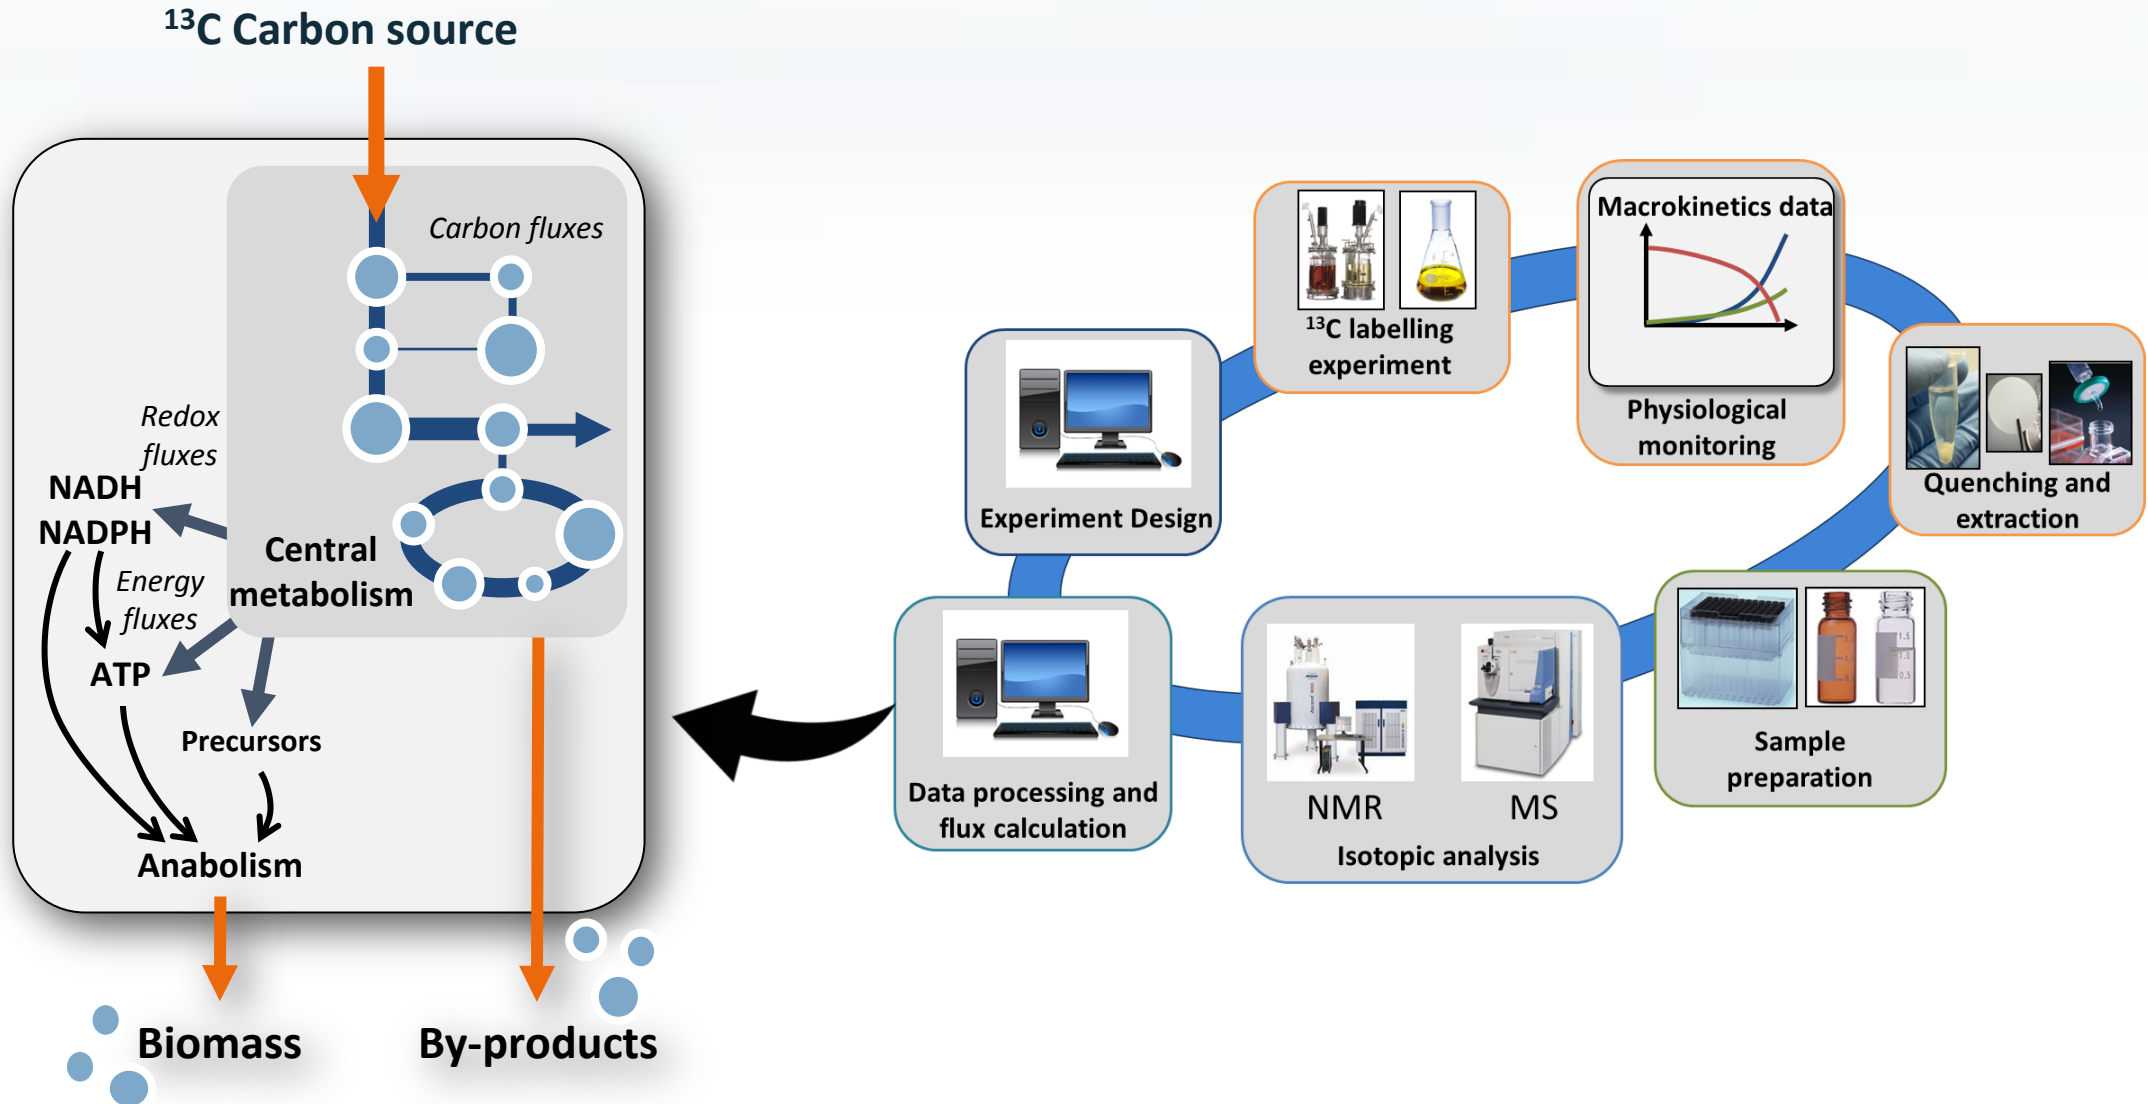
$^{13}$C Carbon source

Carbon fluxes

Redox fluxes

NADH

NADPH

Central metabolism

Energy fluxes

ATP

Precursors

Anabolism

Biomass

By-products

Experiment Design

$^{13}$C labelling experiment

Macrokinetics data

Physiological monitoring

Quenching and extraction

Sample preparation

NMR

MS

Isotopic analysis

Data processing and flux calculation